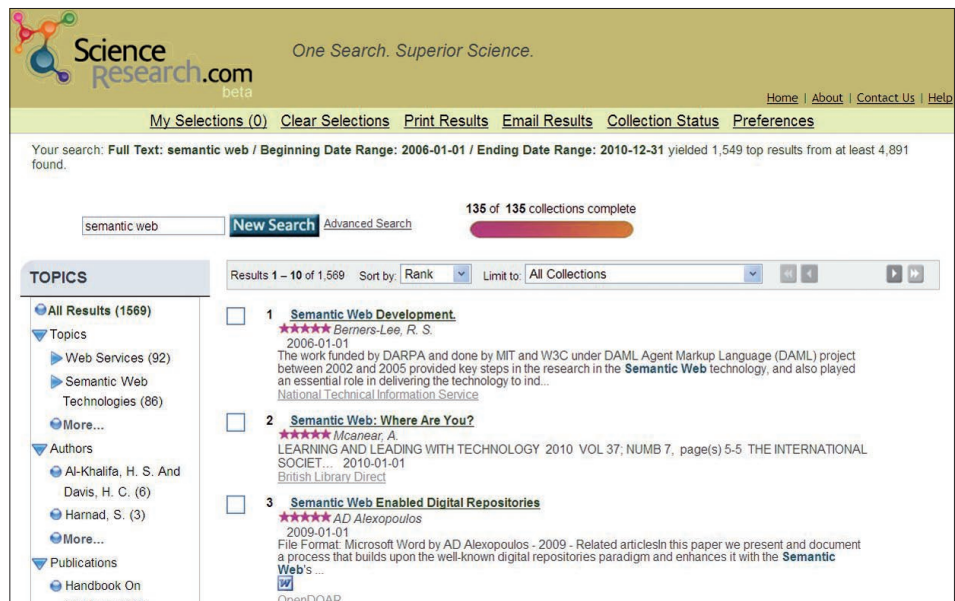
Science Research.com beta

One Search. Superior Science.

Home | About | Contact Us | Help

My Selections (0) Clear Selections Print Results Email Results Collection Status Preferences

Your search: Full Text: semantic web / Beginning Date Range: 2006-01-01 / Ending Date Range: 2010-12-31 yielded 1,549 top results from at least 4,891 found.

semantic web New Search Advanced Search

135 of 135 collections complete

TOPICS

All Results (1569)
Topics
Web Services (92)
Semantic Web Technologies (86)
More...
Authors
Al-Khalifa, H. S. And Davis, H. C. (6)
Harnad, S. (3)
More...
Publications
Handbook On

Results 1 – 10 of 1,569 Sort by: Rank Limit to: All Collections

1 Semantic Web Development.
Berners-Lee, R. S.
2006-01-01
The work funded by DARPA and done by MIT and W3C under DAML Agent Markup Language (DAML) project between 2002 and 2005 provided key steps in the research in the Semantic Web technology, and also played an essential role in delivering the technology to ind...
National Technical Information Service

2 Semantic Web: Where Are You?
Mcanear, A.
LEARNING AND LEADING WITH TECHNOLOGY 2010 VOL 37; NUMB 7, page(s) 5-5 THE INTERNATIONAL SOCIET... 2010-01-01
British Library Direct

3 Semantic Web Enabled Digital Repositories
AD Alexopoulos
2009-01-01
File Format: Microsoft Word by AD Alexopoulos - 2009 - Related articlesIn this paper we present and document a process that builds upon the well-known digital repositories paradigm and enhances it with the Semantic Web's ...
W
OpenDOAR